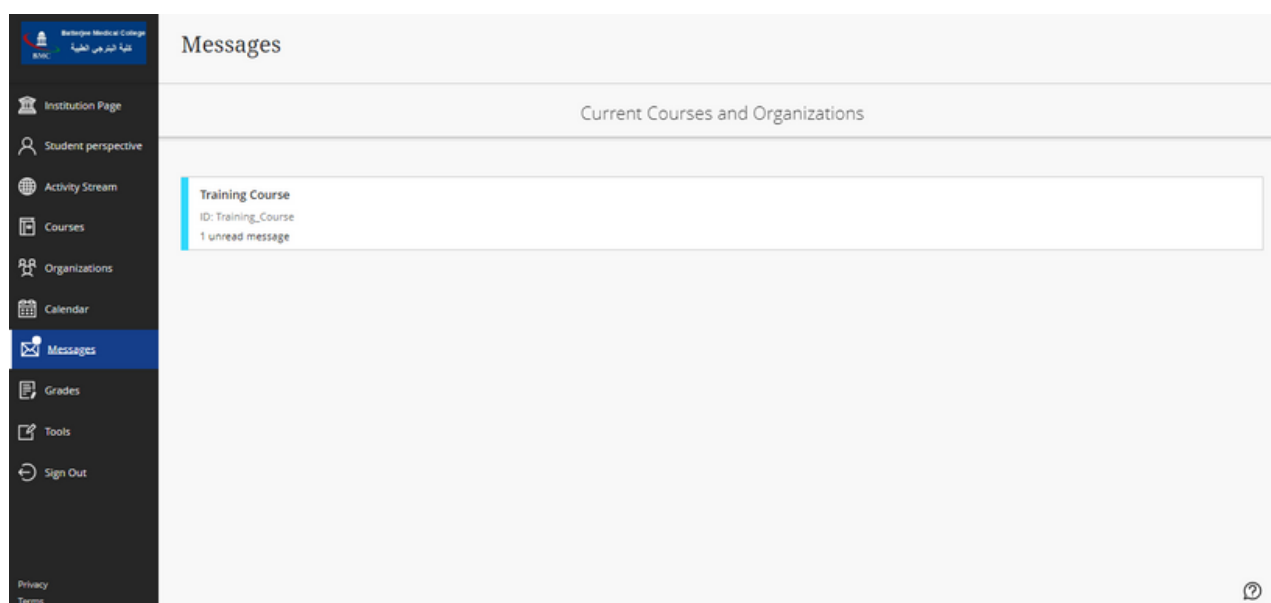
Batterjee Medical College
كلية البترجي الطبية
BMC

Institution Page
Student perspective
Activity Stream
Courses
Organizations
Calendar
Messages
Grades
Tools
Sign Out

Privacy
Terms

Messages

Current Courses and Organizations

Training Course
ID: Training_Course
1 unread message